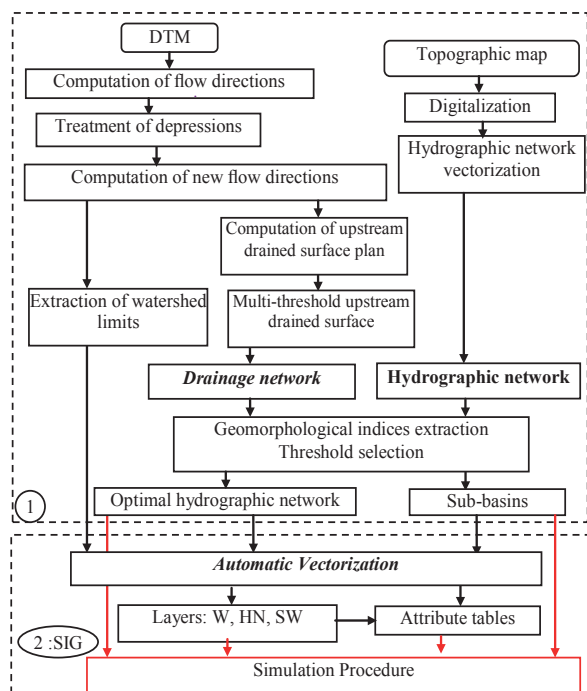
DTM

Computation of flow directions

Treatment of depressions

Computation of new flow directions

Topographic map

Digitalization

Hydrographic network vectorization

Computation of upstream drained surface plan

Extraction of watershed limits

Multi-threshold upstream drained surface

***Drainage network***

**Hydrographic network**

Geomorphological indices extraction
Threshold selection

1

Optimal hydrographic network

Sub-basins

***Automatic Vectorization***

Layers: W, HN, SW

Attribute tables

2 :SIG

Simulation Procedure